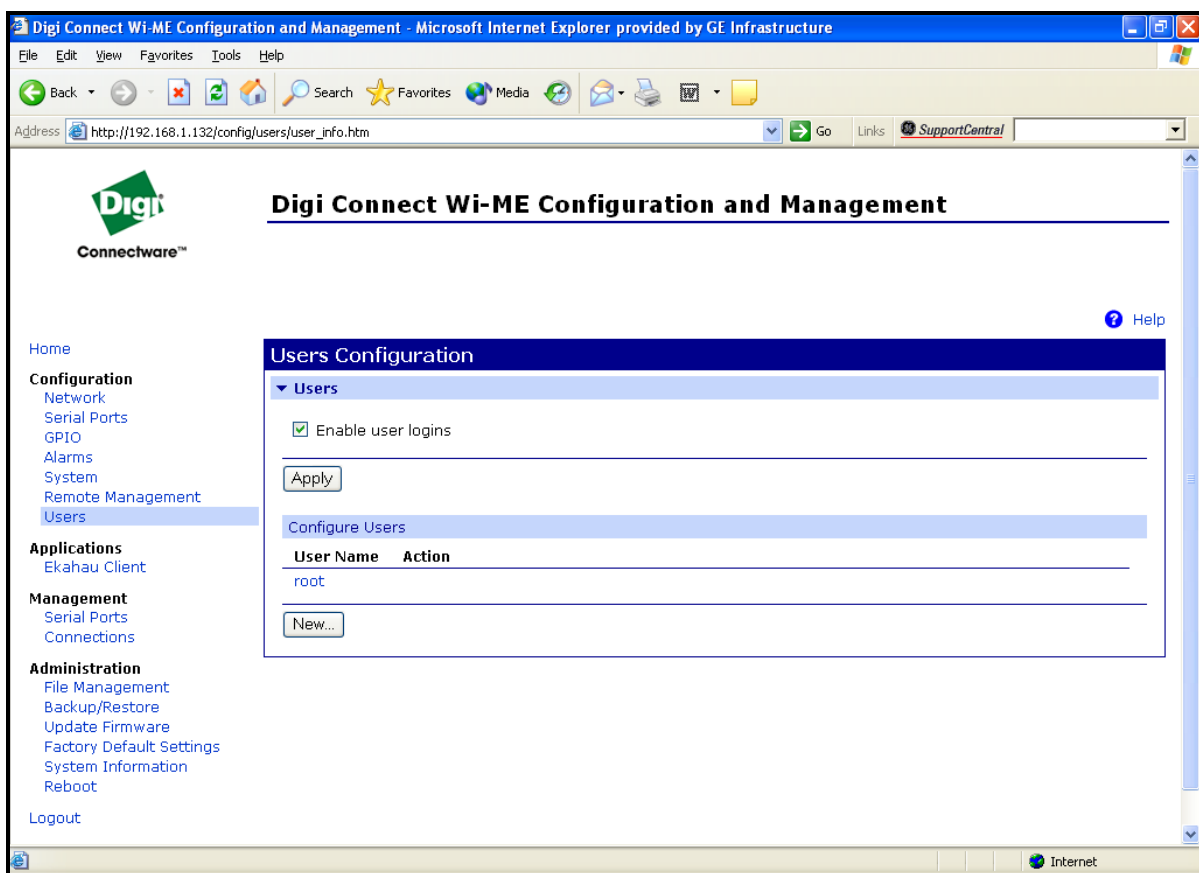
Digi Connect Wi-ME Configuration and Management - Microsoft Internet Explorer provided by GE Infrastructure

File Edit View Favorites Tools Help

Back Search Favorites Media

Address http://192.168.1.132/config/users/user_info.htm Go Links SupportCentral

Digi
Connectware™

Digi Connect Wi-ME Configuration and Management

Help

Home

Configuration
Network
Serial Ports
GPIO
Alarms
System
Remote Management
Users

Applications
Ekahau Client

Management
Serial Ports
Connections

Administration
File Management
Backup/Restore
Update Firmware
Factory Default Settings
System Information
Reboot

Logout

Users Configuration

▼ Users

☑ Enable user logins

Apply

Configure Users

| User Name | Action |
|---|---|
| root | |

New...

Internet